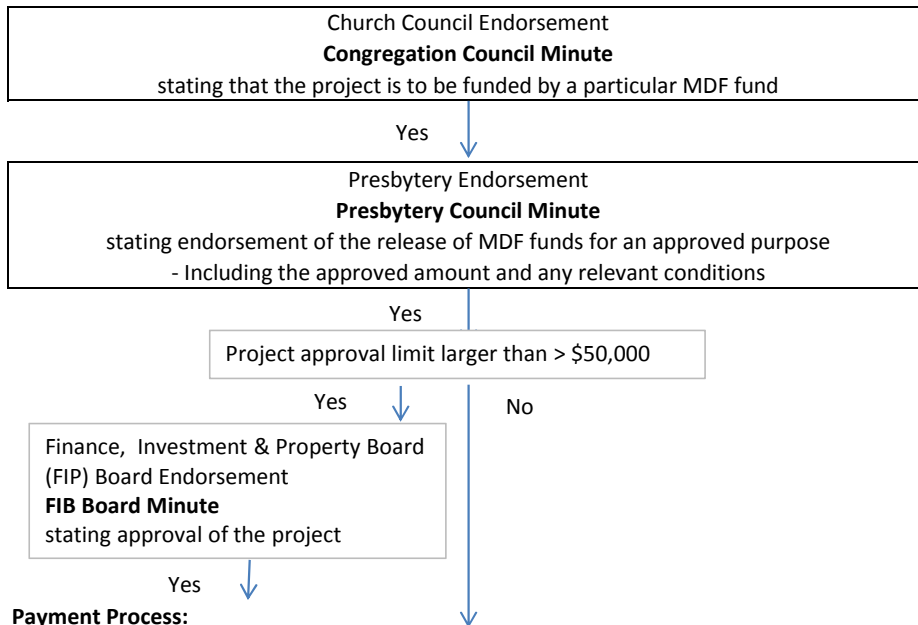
Church Council Endorsement
**Congregation Council Minute**
stating that the project is to be funded by a particular MDF fund

Yes

Presbytery Endorsement
**Presbytery Council Minute**
stating endorsement of the release of MDF funds for an approved purpose
- Including the approved amount and any relevant conditions

Yes

Project approval limit larger than > \$50,000

Yes

No

Finance, Investment & Property Board (FIP) Board Endorsement
**FIB Board Minute**
stating approval of the project

Yes

**Payment Process:**